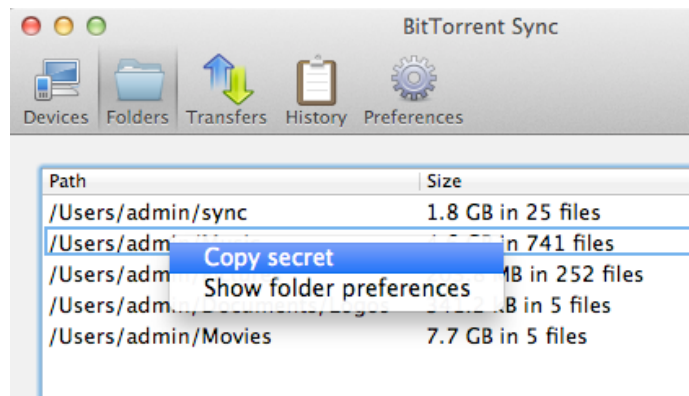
BitTorrent Sync

Devices Folders Transfers History Preferences

| Path | Size |
|---|---|
| /Users/admin/sync | 1.8 GB in 25 files |
| /Users/admi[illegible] | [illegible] in 741 files |
| /Users/adm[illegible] | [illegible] MB in 252 files |
| /Users/admi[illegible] | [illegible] KB in 5 files |
| /Users/admin/Movies | 7.7 GB in 5 files |

Copy secret
Show folder preferences